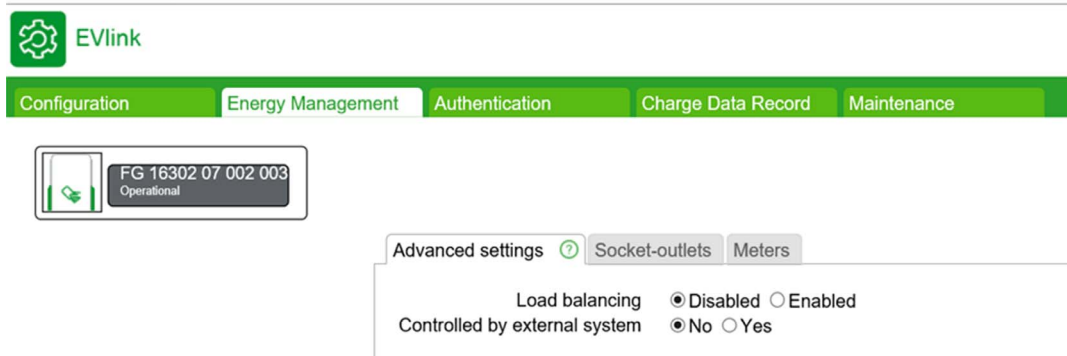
EVlink

Configuration | Energy Management | Authentication | Charge Data Record | Maintenance

FG 16302 07 002 003
Operational

Advanced settings ? | Socket-outlets | Meters

Load balancing ◉ Disabled ○ Enabled
Controlled by external system ◉ No ○ Yes